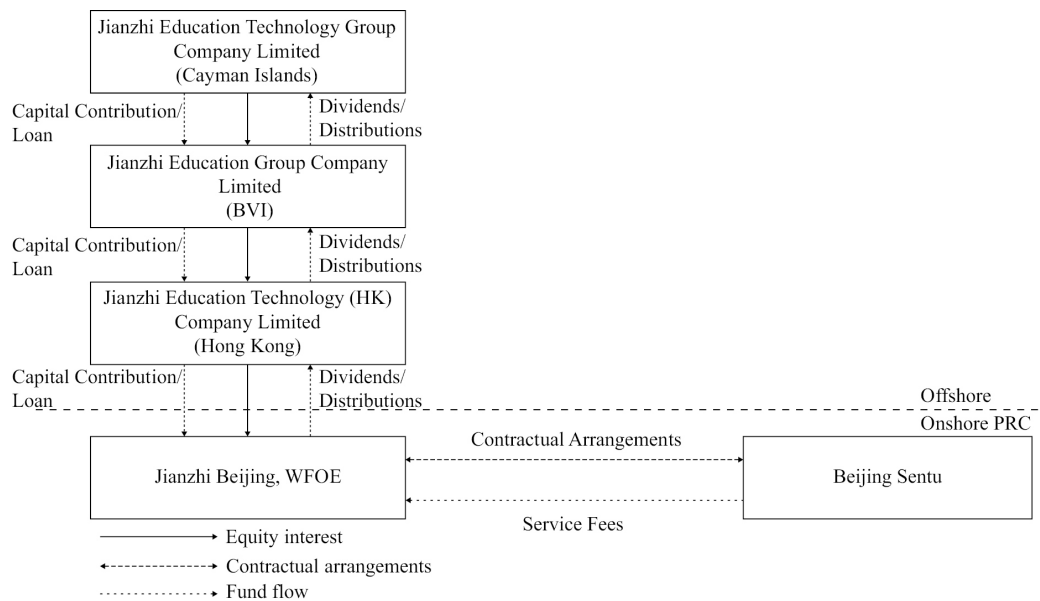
Jianzhi Education Technology Group Company Limited (Cayman Islands)

Capital Contribution/ Loan

Dividends/ Distributions

Jianzhi Education Group Company Limited (BVI)

Capital Contribution/ Loan

Dividends/ Distributions

Jianzhi Education Technology (HK) Company Limited (Hong Kong)

Capital Contribution/ Loan

Dividends/ Distributions

Offshore

Onshore PRC

Contractual Arrangements

Jianzhi Beijing, WFOE

Beijing Sentu

Service Fees

Equity interest

Contractual arrangements

Fund flow